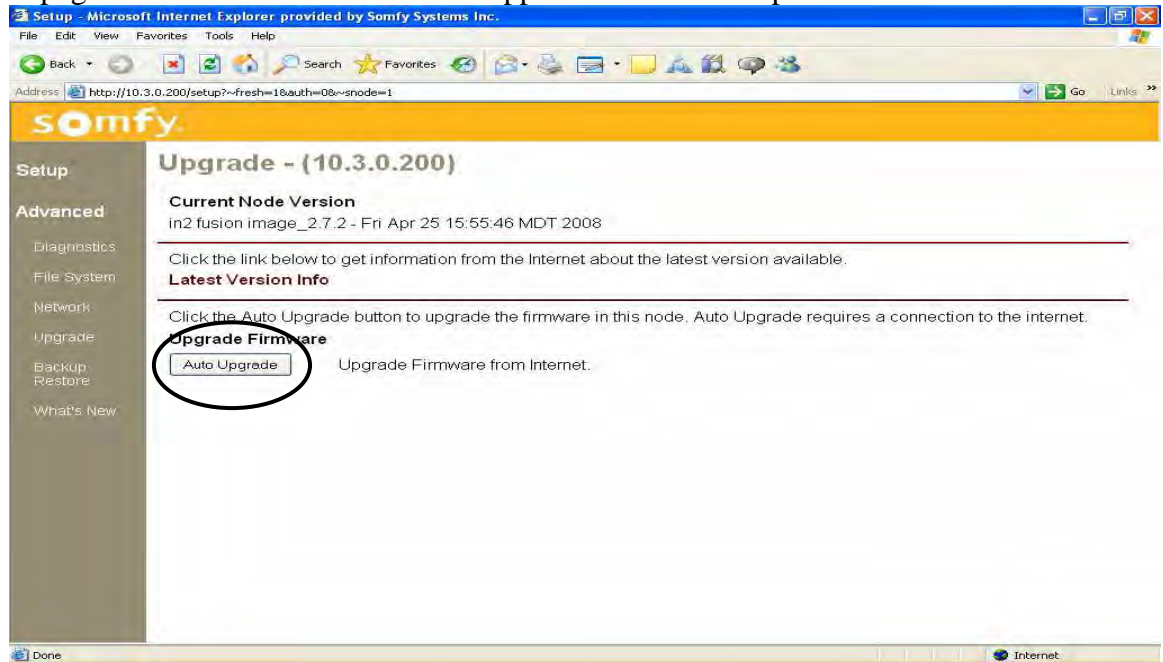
Setup - Microsoft Internet Explorer provided by Somfy Systems Inc.

File Edit View Favorites Tools Help

Back Search Favorites

Address http://10.3.0.200/setup?~fresh=1&auth=0&~snode=1

Go Links

somfy

Setup

Advanced

Diagnostics

File System

Network

Upgrade

Backup Restore

What's New

Upgrade - (10.3.0.200)

Current Node Version

in2 fusion image_2.7.2 - Fri Apr 25 15:55:46 MDT 2008

Click the link below to get information from the Internet about the latest version available.

Latest Version Info

Click the Auto Upgrade button to upgrade the firmware in this node. Auto Upgrade requires a connection to the internet.

Upgrade Firmware

Auto Upgrade

Upgrade Firmware from Internet.

Done

Internet